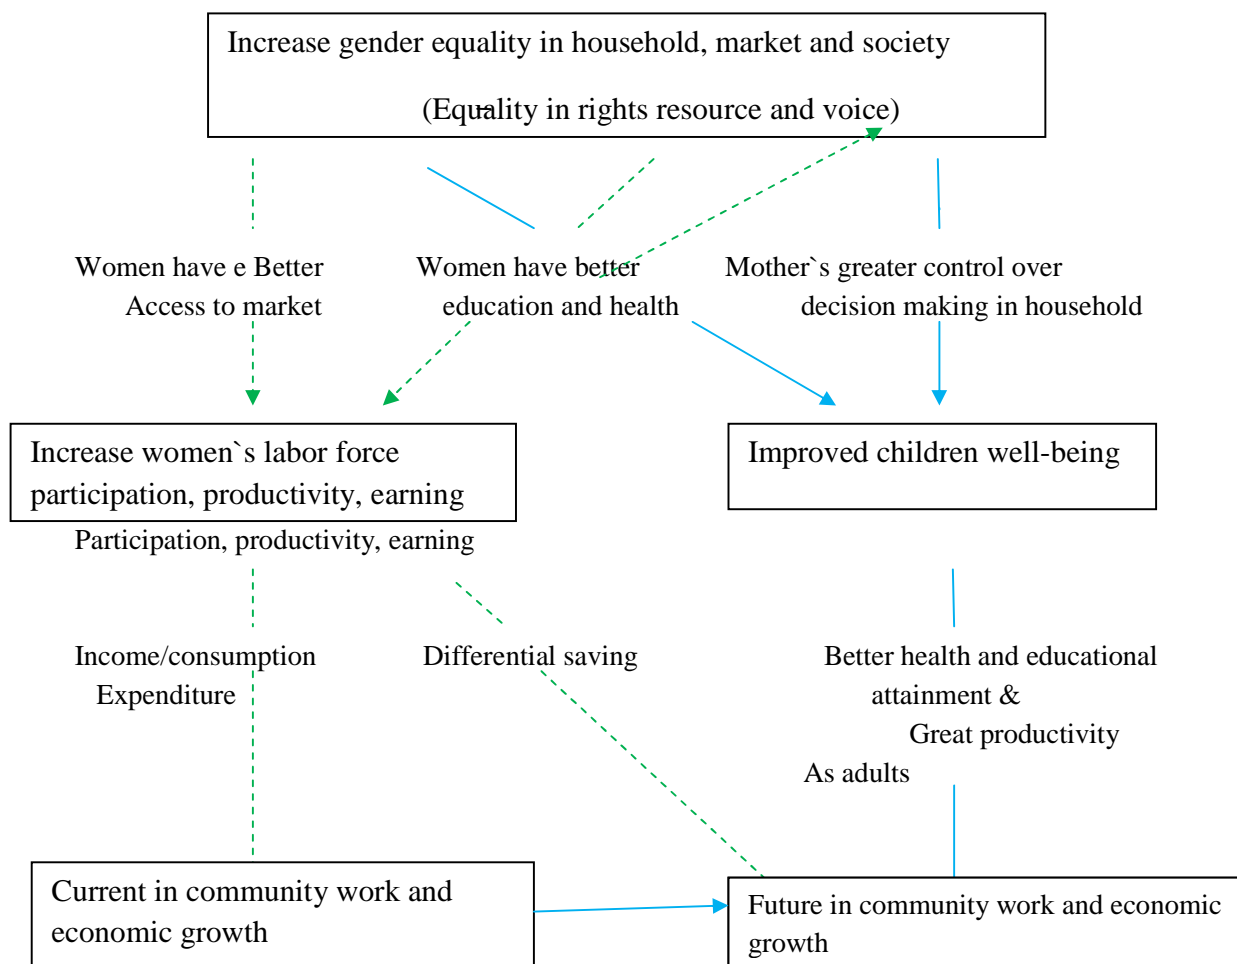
Increase gender equality in household, market and society

(Equality in rights resource and voice)

Women have e Better Access to market

Women have better education and health

Mother`s greater control over decision making in household

Increase women`s labor force participation, productivity, earning

Participation, productivity, earning

Improved children well-being

Income/consumption Expenditure

Differential saving

Better health and educational attainment & Great productivity As adults

Current in community work and economic growth

Future in community work and economic growth